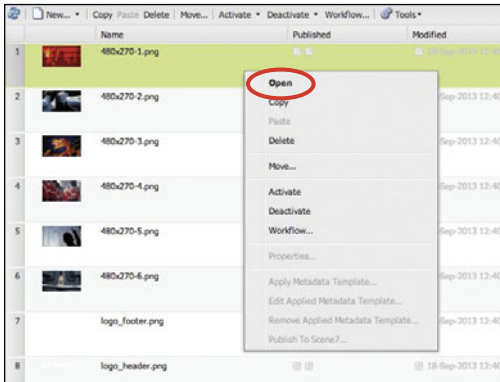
New... Copy Paste Delete Move... Activate Deactivate Workflow... Tools

| | | Name | Published | Modified |
|---|---|---|---|---|
| 1 | | 480x270-1.png | | 18-Sep-2013 12:4 |
| 2 | | 480x270-2.png | | Sep-2013 12:40 |
| 3 | | 480x270-3.png | | Sep-2013 12:40 |
| 4 | | 480x270-4.png | | Sep-2013 12:40 |
| 5 | | 480x270-5.png | | Sep-2013 12:40 |
| 6 | | 480x270-6.png | | Sep-2013 12:40 |
| 7 | | logo_footer.png | | Sep-2013 12:40 |
| 8 | | logo_header.png | | 18-Sep-2013 12:40 |

Open
Copy
Paste
Delete
Move...
Activate
Deactivate
Workflow...
Properties...
Apply Metadata Template...
Edit Applied Metadata Template...
Remove Applied Metadata Template...
Publish To Scene7...